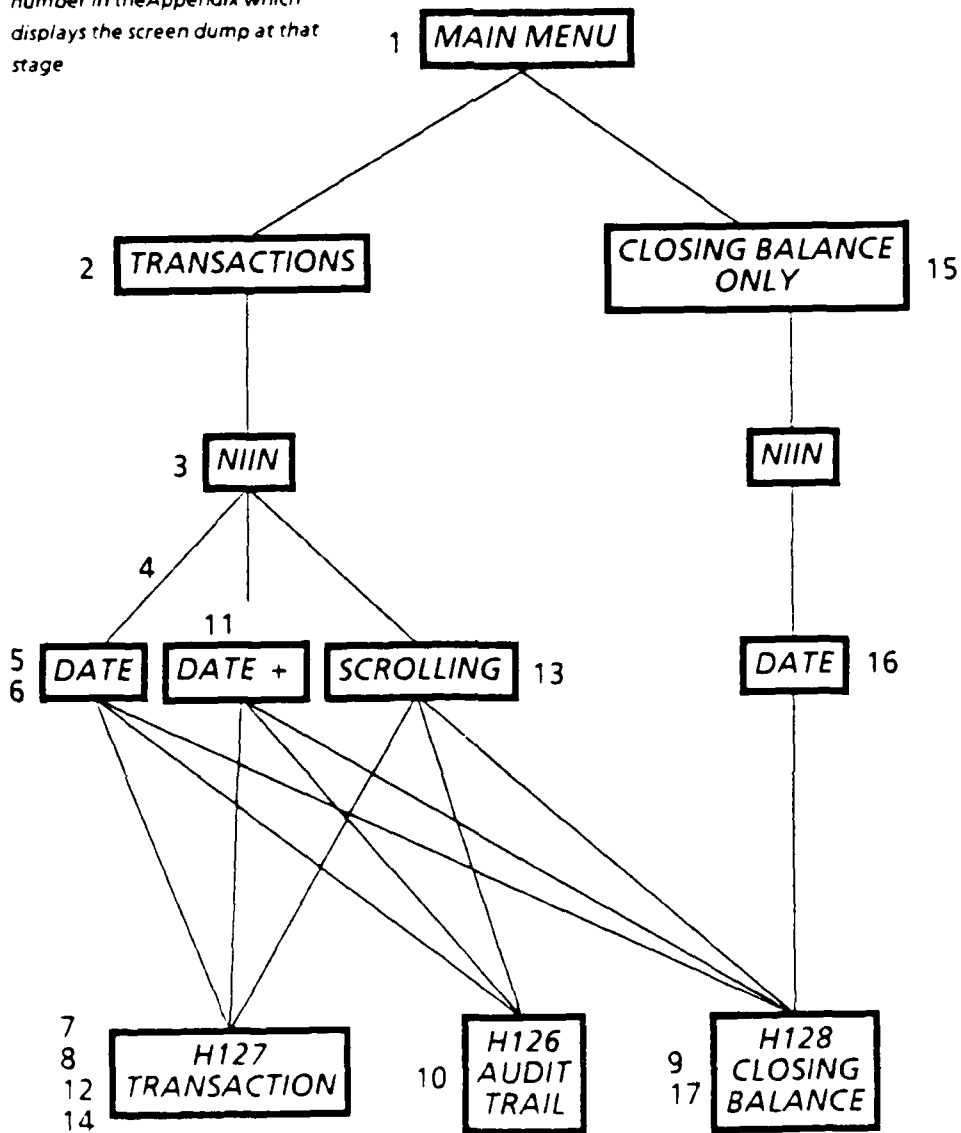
number in theAppendix which displays the screen dump at that stage

1 MAIN MENU

2 TRANSACTIONS

CLOSING BALANCE ONLY 15

3 NIIN

NIIN

4

11

5
6 DATE

DATE +

SCROLLING 13

DATE 16

7
8
12
14 H127 TRANSACTION

10 H126 AUDIT TRAIL

9
17 H128 CLOSING BALANCE